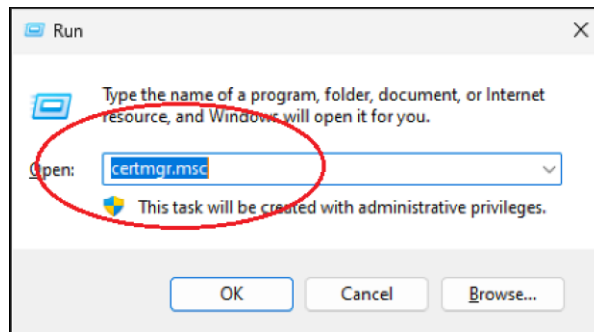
Run

×

Type the name of a program, folder, document, or Internet resource, and Windows will open it for you.

Open: certmgr.msc

This task will be created with administrative privileges.

OK

Cancel

Browse...